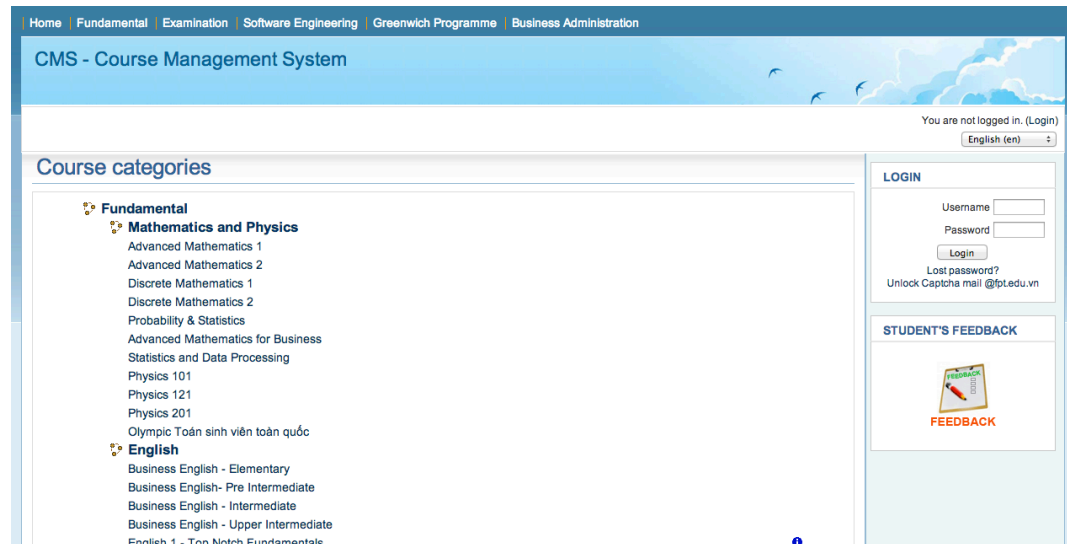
| Home | Fundamental | Examination | Software Engineering | Greenwich Programme | Business Administration

CMS - Course Management System

You are not logged in. (Login)

English (en)

Course categories

Fundamental

Mathematics and Physics

Advanced Mathematics 1
Advanced Mathematics 2
Discrete Mathematics 1
Discrete Mathematics 2
Probability & Statistics
Advanced Mathematics for Business
Statistics and Data Processing
Physics 101
Physics 121
Physics 201
Olympic Toán sinh viên toàn quốc

English

Business English - Elementary
Business English- Pre Intermediate
Business English - Intermediate
Business English - Upper Intermediate
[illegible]

LOGIN

Username
Password
Login
Lost password?
Unlock Captcha mail @fpt.edu.vn

STUDENT'S FEEDBACK

FEEDBACK

FEEDBACK